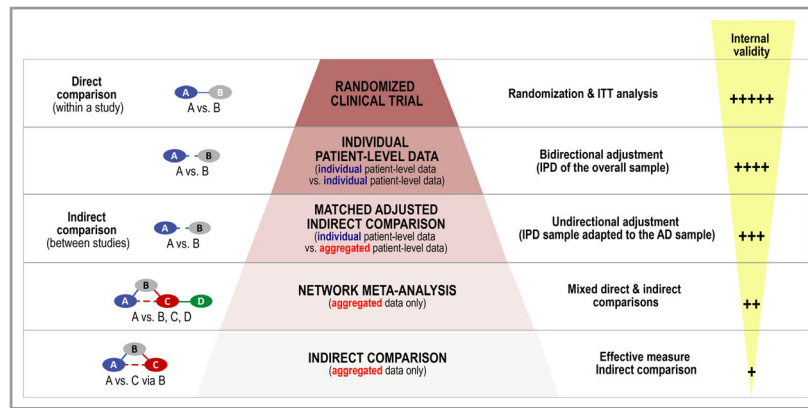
Internal validity

Direct comparison (within a study)

A B
A vs. B

RANDOMIZED CLINICAL TRIAL

Randomization & ITT analysis

+++++

A B
A vs. B

INDIVIDUAL PATIENT-LEVEL DATA
(individual patient-level data vs. individual patient-level data)

Bidirectional adjustment (IPD of the overall sample)

++++

Indirect comparison (between studies)

A B
A vs. B

MATCHED ADJUSTED INDIRECT COMPARISON
(individual patient-level data vs. aggregated patient-level data)

Undirectional adjustment (IPD sample adapted to the AD sample)

+++

B A C D
A vs. B, C, D

NETWORK META-ANALYSIS
(aggregated data only)

Mixed direct & indirect comparisons

++

B A C
A vs. C via B

INDIRECT COMPARISON
(aggregated data only)

Effective measure Indirect comparison

+